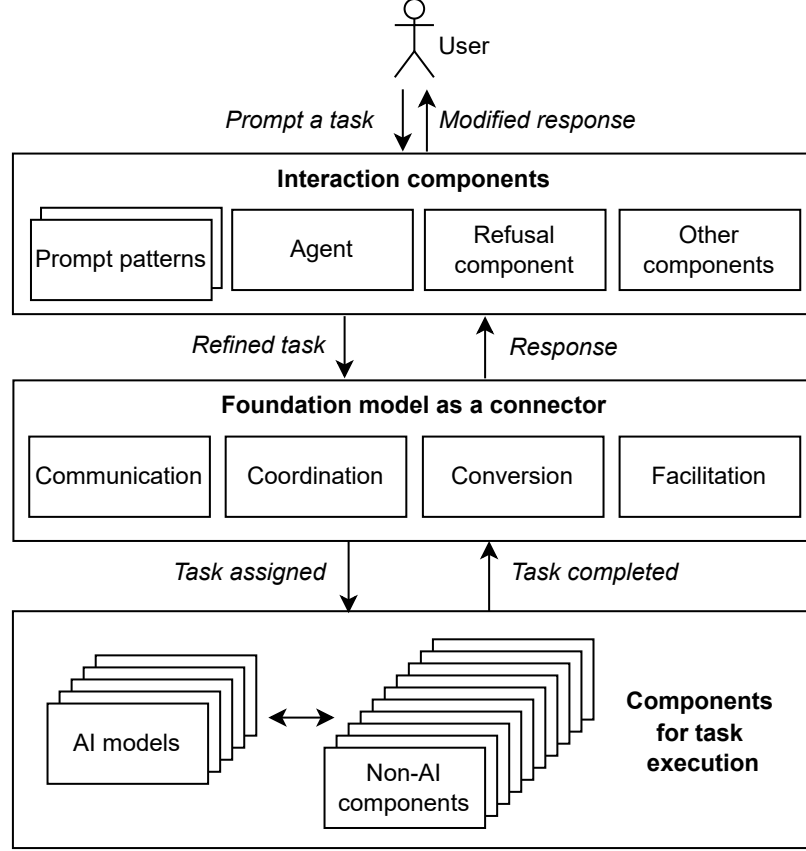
User

Prompt a task

Modified response

**Interaction components**

Prompt patterns

Agent

Refusal component

Other components

Refined task

Response

**Foundation model as a connector**

Communication

Coordination

Conversion

Facilitation

Task assigned

Task completed

AI models

Non-AI components

**Components for task execution**